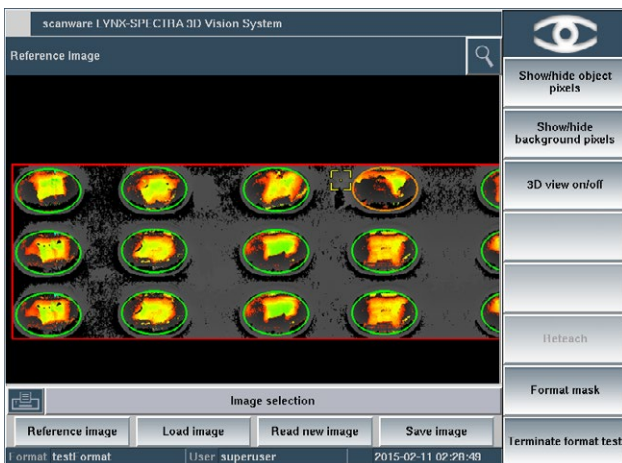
scanware LYNX-SPECTRA 3D Vision System

Reference Image

Show/hide object pixels

Show/hide background pixels

3D view on/off

Reteach

Format mask

Image selection

Reference image

Load image

Read new image

Save image

Terminate format test

Format testFormat

User superuser

2015-02-11 02:28:49